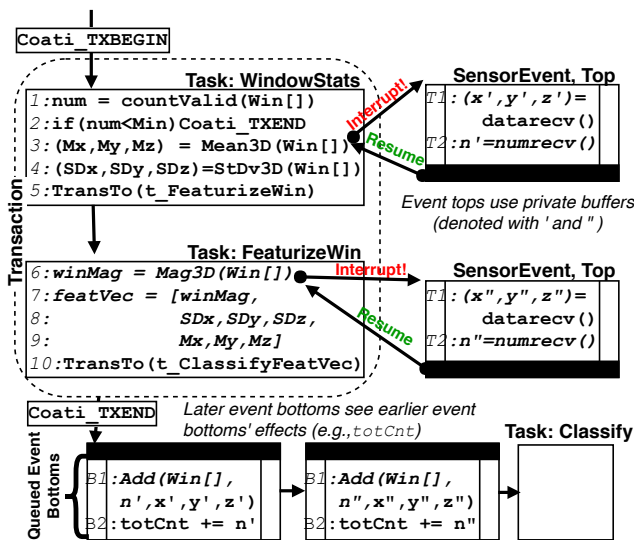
Coati_TXBEGIN

Task: WindowStats

1:num = countValid(Win[])
2:if(num<Min)Coati_TXEND
3:(Mx,My,Mz) = Mean3D(Win[])
4:(SDx,SDy,SDz)=StDv3D(Win[])
5:TransTo(t_FeaturizeWin)

Interrupt!

Resume

SensorEvent, Top

T1:(x',y',z')=
datarecv()
T2:n'=numrecv()

Event tops use private buffers (denoted with ' and " )

Transaction

Task: FeaturizeWin

6:winMag = Mag3D(Win[])
7:featVec = [winMag,
8: SDx,SDy,SDz,
9: Mx,My,Mz]
10:TransTo(t_ClassifyFeatVec)

Interrupt!

Resume

SensorEvent, Top

T1:(x",y",z")=
datarecv()
T2:n"=numrecv()

Coati_TXEND

Later event bottoms see earlier event bottoms' effects (e.g.,totCnt)

Task: Classify

Queued Event Bottoms

B1:Add(Win[],
n',x',y',z')
B2:totCnt += n'

B1:Add(Win[],
n",x",y",z")
B2:totCnt += n"